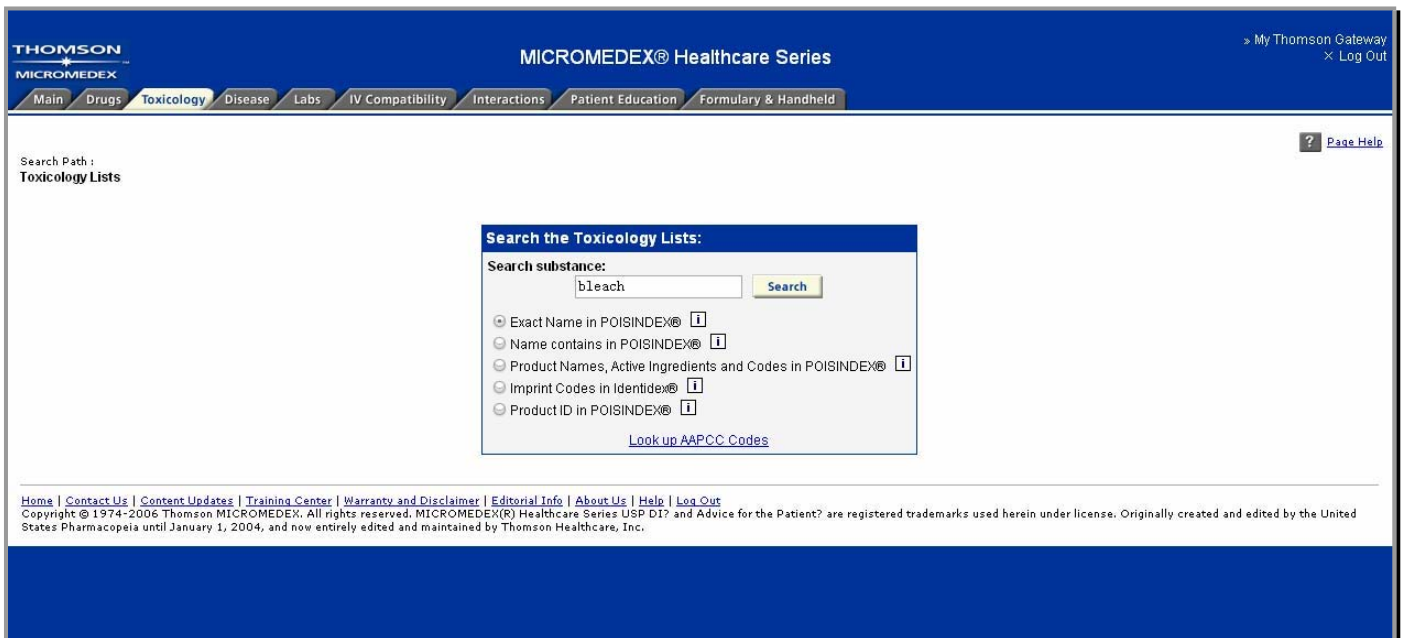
THOMSON
MICROMEDEX

MICROMEDEX® Healthcare Series

» My Thomson Gateway
× Log Out

Main | Drugs | Toxicology | Disease | Labs | IV Compatibility | Interactions | Patient Education | Formulary & Handheld

? Page Help

Search Path :
Toxicology Lists

Search the Toxicology Lists:

Search substance:
bleach
Search

Exact Name in POISINDEX® i
Name contains in POISINDEX® i
Product Names, Active Ingredients and Codes in POISINDEX® i
Imprint Codes in Identidex® i
Product ID in POISINDEX® i

Look up AAPCC Codes

Home | Contact Us | Content Updates | Training Center | Warranty and Disclaimer | Editorial Info | About Us | Help | Log Out
Copyright © 1974-2006 Thomson MICROMEDEX. All rights reserved. MICROMEDEX(R) Healthcare Series USP DI? and Advice for the Patient? are registered trademarks used herein under license. Originally created and edited by the United States Pharmacopeia until January 1, 2004, and now entirely edited and maintained by Thomson Healthcare, Inc.